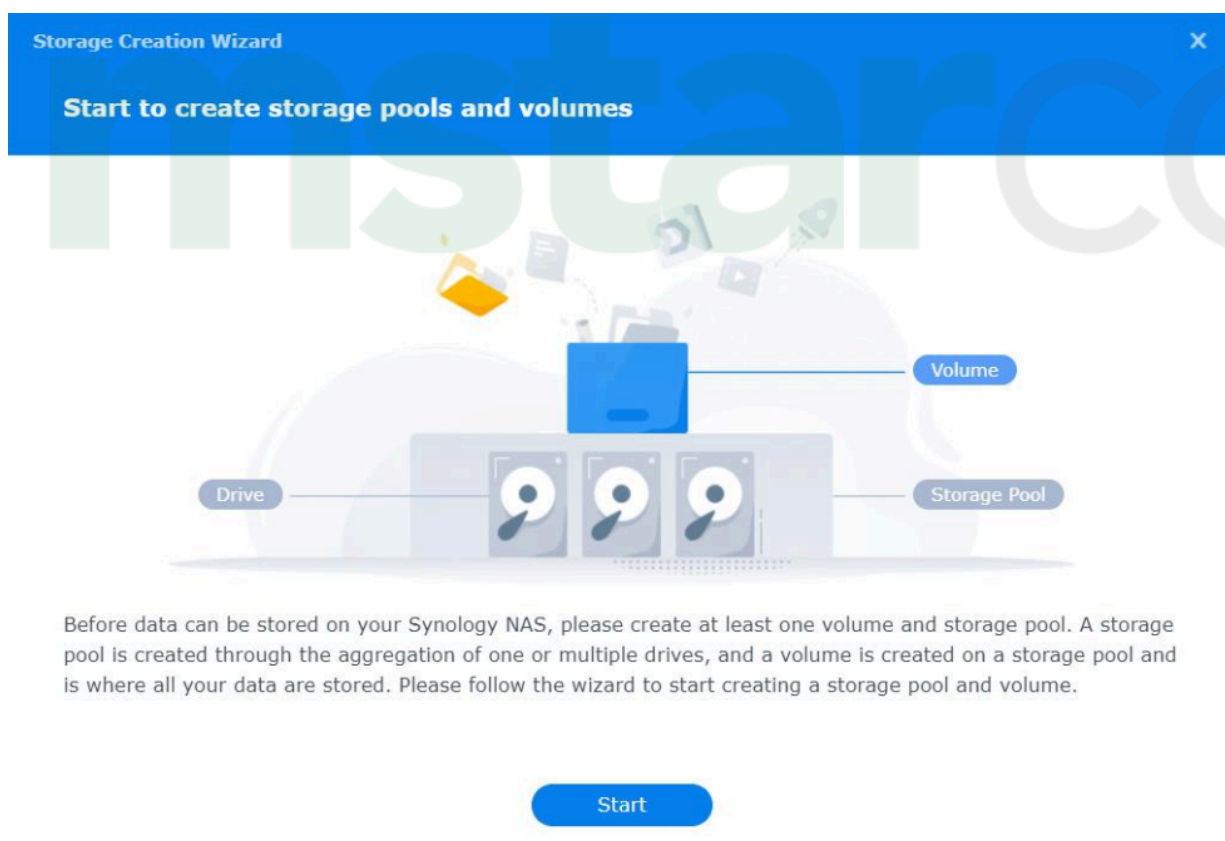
Storage Creation Wizard

×

Start to create storage pools and volumes

instarco

Volume

Drive

Storage Pool

Before data can be stored on your Synology NAS, please create at least one volume and storage pool. A storage pool is created through the aggregation of one or multiple drives, and a volume is created on a storage pool and is where all your data are stored. Please follow the wizard to start creating a storage pool and volume.

Start